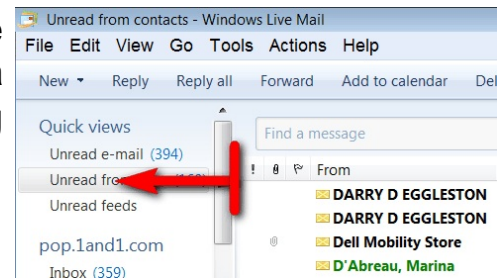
e
l
l

Unread from contacts - Windows Live Mail
File Edit View Go Tools Actions Help
New ▾ Reply Reply all Forward Add to calendar Del

Quick views
Unread e-mail (394)
Unread fro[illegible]
Unread feeds

pop.1and1.com
Inbox (359)

Find a message

! From
DARRY D EGGLESTON
DARRY D EGGLESTON
Dell Mobility Store
D'Abreau, Marina